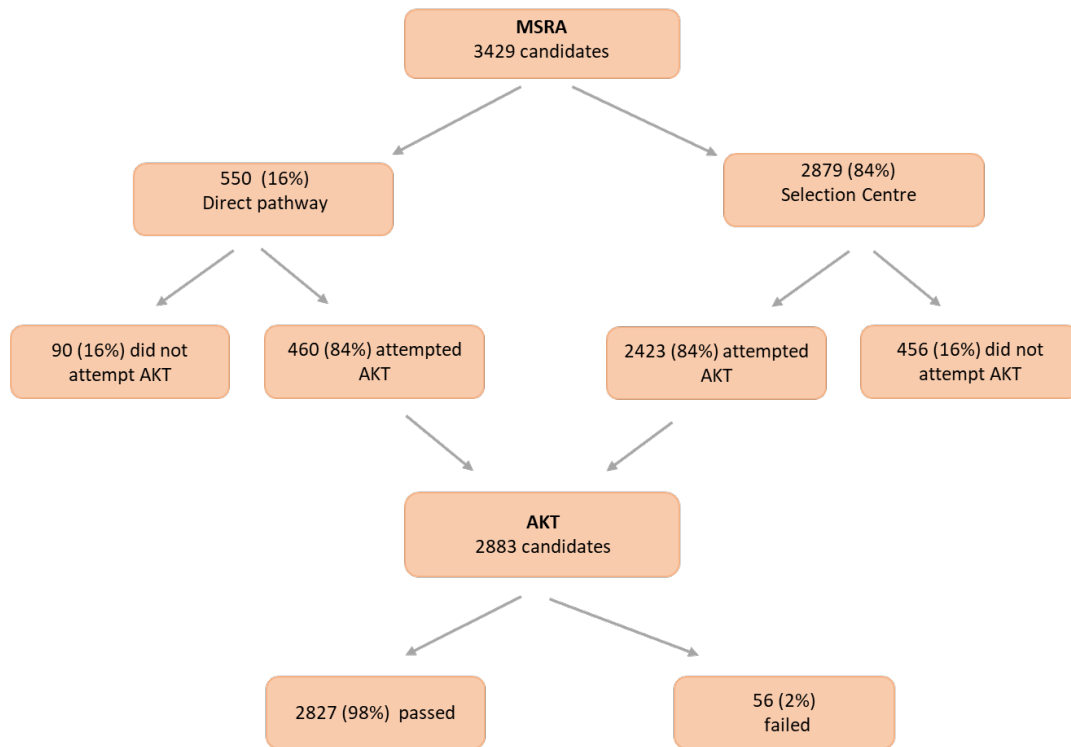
MSRA
3429 candidates

550 (16%)
Direct pathway

2879 (84%)
Selection Centre

90 (16%) did not attempt AKT

460 (84%) attempted AKT

2423 (84%) attempted AKT

456 (16%) did not attempt AKT

AKT
2883 candidates

2827 (98%) passed

56 (2%)
failed